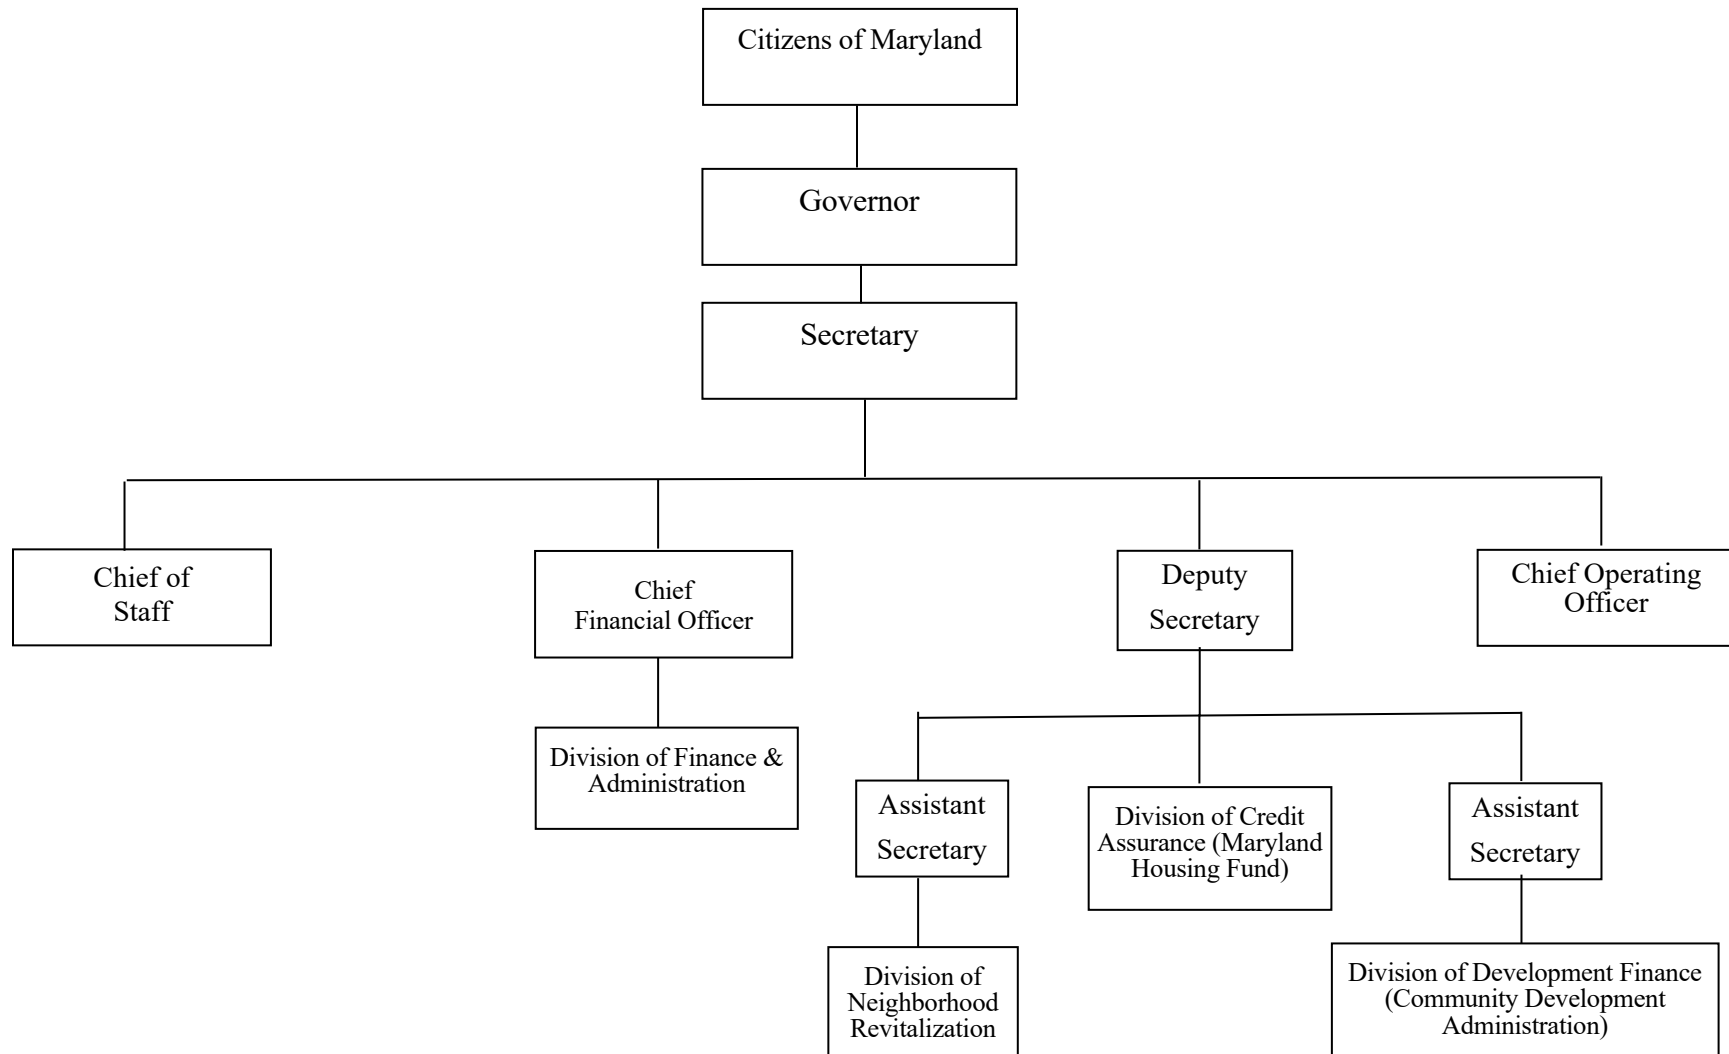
Citizens of Maryland

Governor

Secretary

Chief of Staff

Chief Financial Officer

Deputy Secretary

Chief Operating Officer

Division of Finance & Administration

Assistant Secretary

Division of Credit Assurance (Maryland Housing Fund)

Assistant Secretary

Division of Neighborhood Revitalization

Division of Development Finance (Community Development Administration)